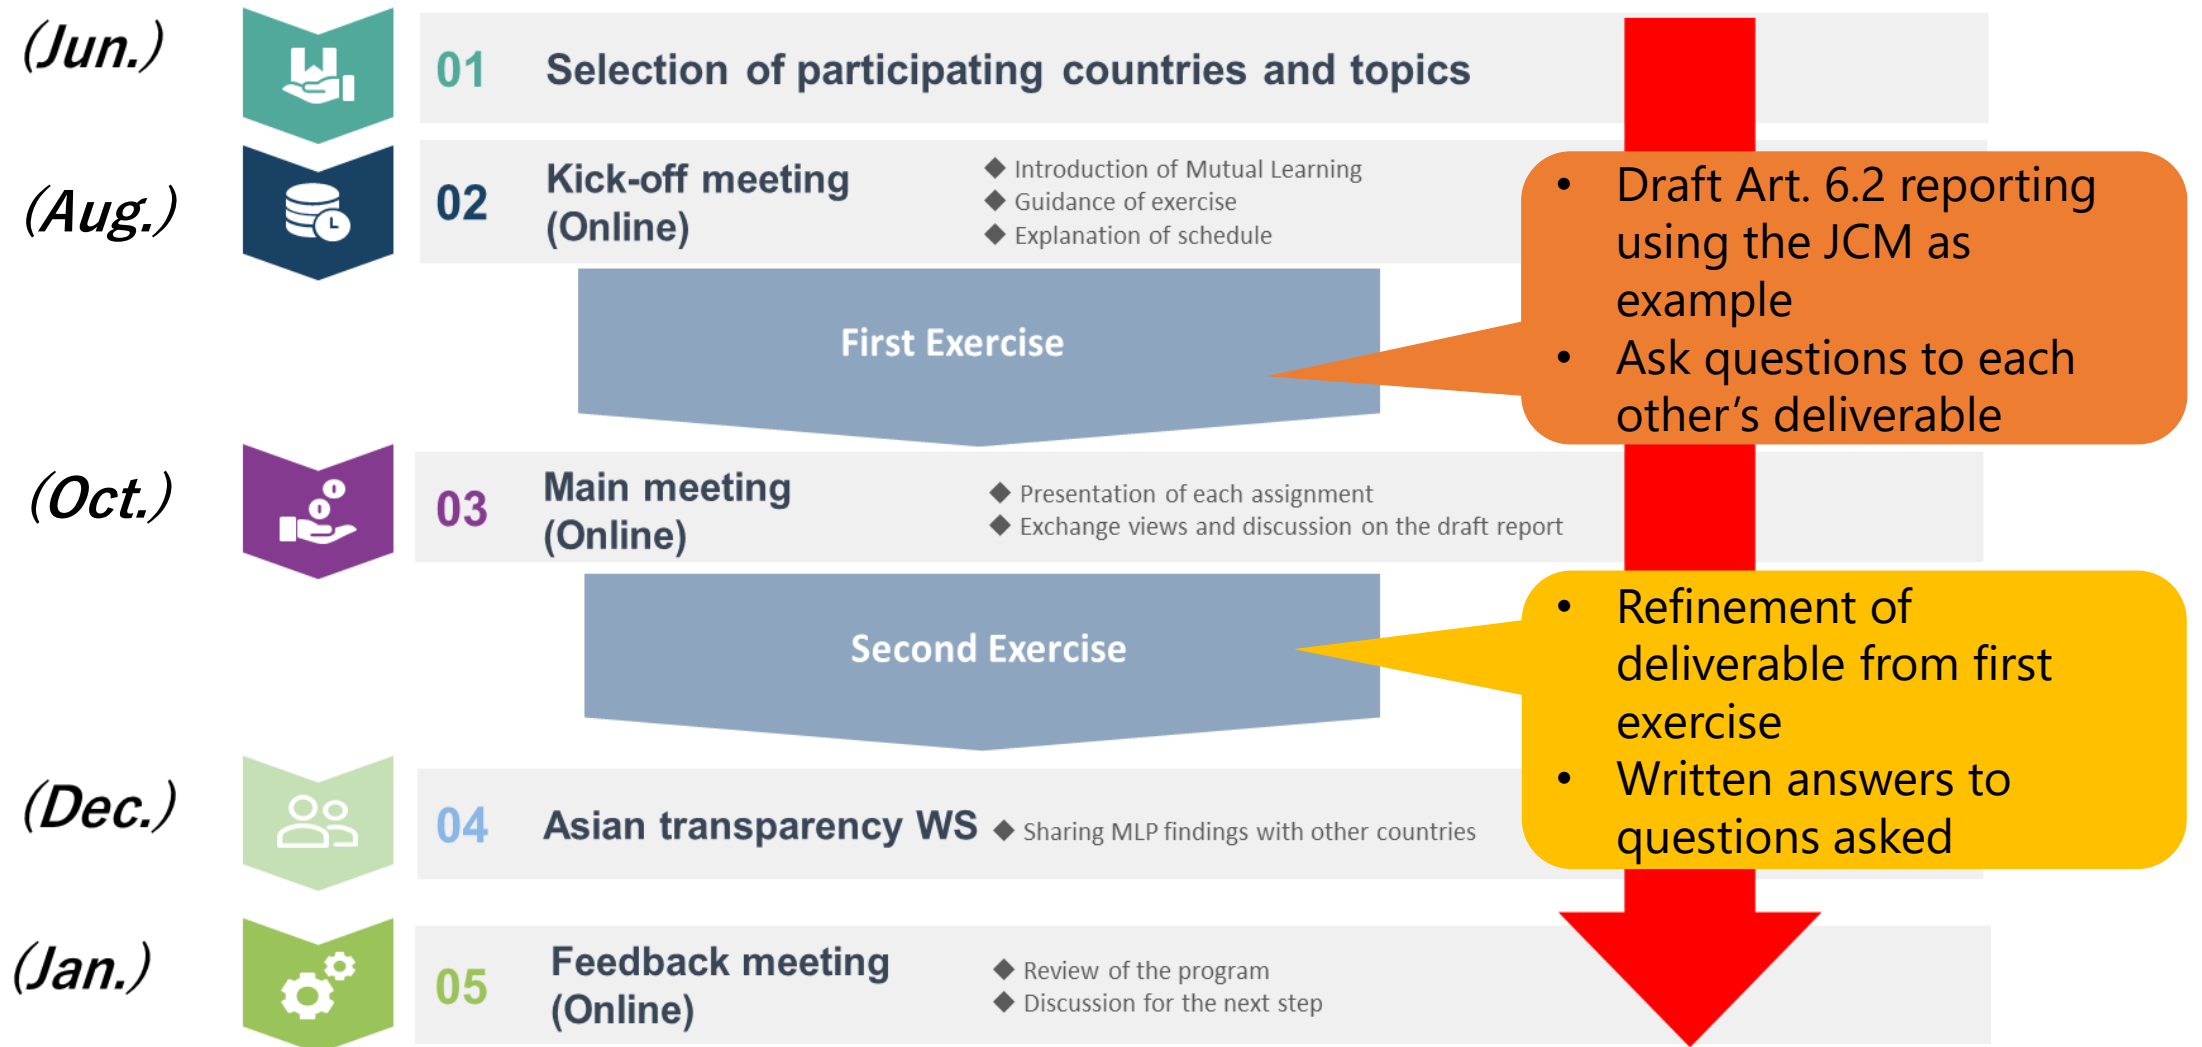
(Jun.)

01 Selection of participating countries and topics

(Aug.)

02 Kick-off meeting (Online)

◆ Introduction of Mutual Learning
◆ Guidance of exercise
◆ Explanation of schedule

First Exercise

• Draft Art. 6.2 reporting using the JCM as example
• Ask questions to each other's deliverable

(Oct.)

03 Main meeting (Online)

◆ Presentation of each assignment
◆ Exchange views and discussion on the draft report

Second Exercise

• Refinement of deliverable from first exercise
• Written answers to questions asked

(Dec.)

04 Asian transparency WS

◆ Sharing MLP findings with other countries

(Jan.)

05 Feedback meeting (Online)

◆ Review of the program
◆ Discussion for the next step